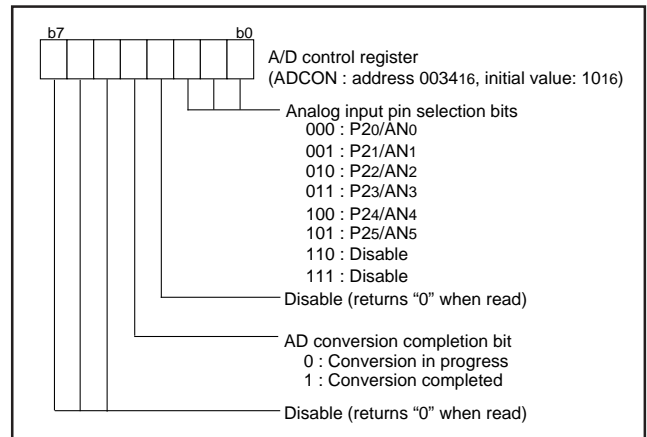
b7 b0

A/D control register
(ADCON : address $0034_{16}$, initial value: $10_{16}$)

Analog input pin selection bits
000 : $P2_0/AN_0$
001 : $P2_1/AN_1$
010 : $P2_2/AN_2$
011 : $P2_3/AN_3$
100 : $P2_4/AN_4$
101 : $P2_5/AN_5$
110 : Disable
111 : Disable

Disable (returns “0” when read)

AD conversion completion bit
0 : Conversion in progress
1 : Conversion completed

Disable (returns “0” when read)